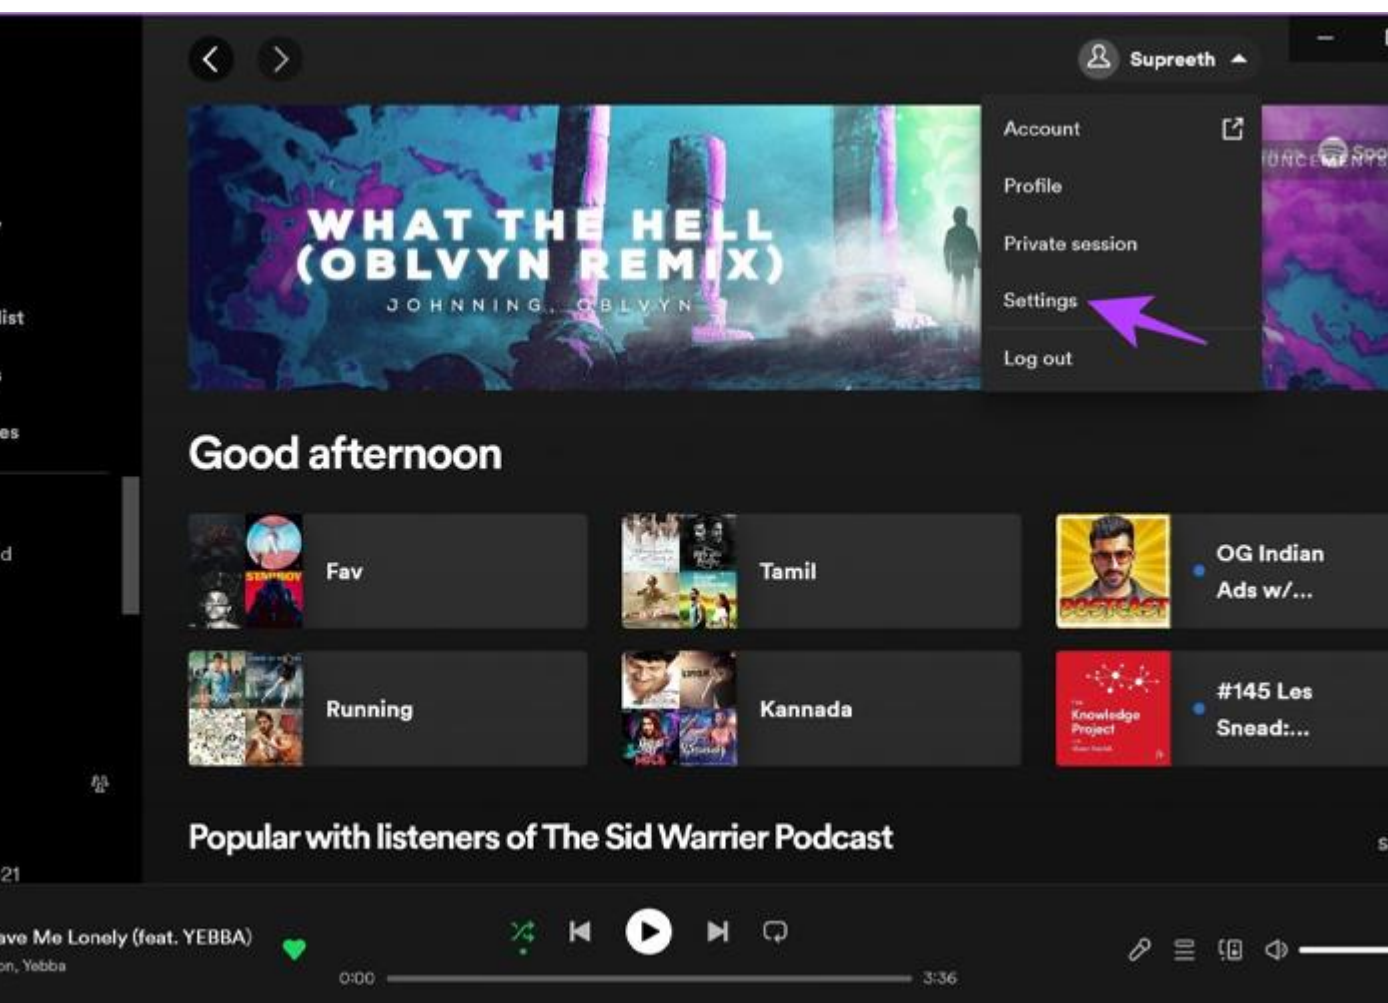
Supreeth

Account
Profile
Private session
Settings
Log out

WHAT THE HELL (OBLVYN REMIX)
JOHNNING, OBLVYN

list
es
d

Good afternoon

Fav
Tamil
OG Indian Ads w/...
Running
Kannada
#145 Les Snead:...

The Knowledge Project

Popular with listeners of The Sid Warrier Podcast

21
ave Me Lonely (feat. YEBBA)
on, Yebba
0:00
3:36